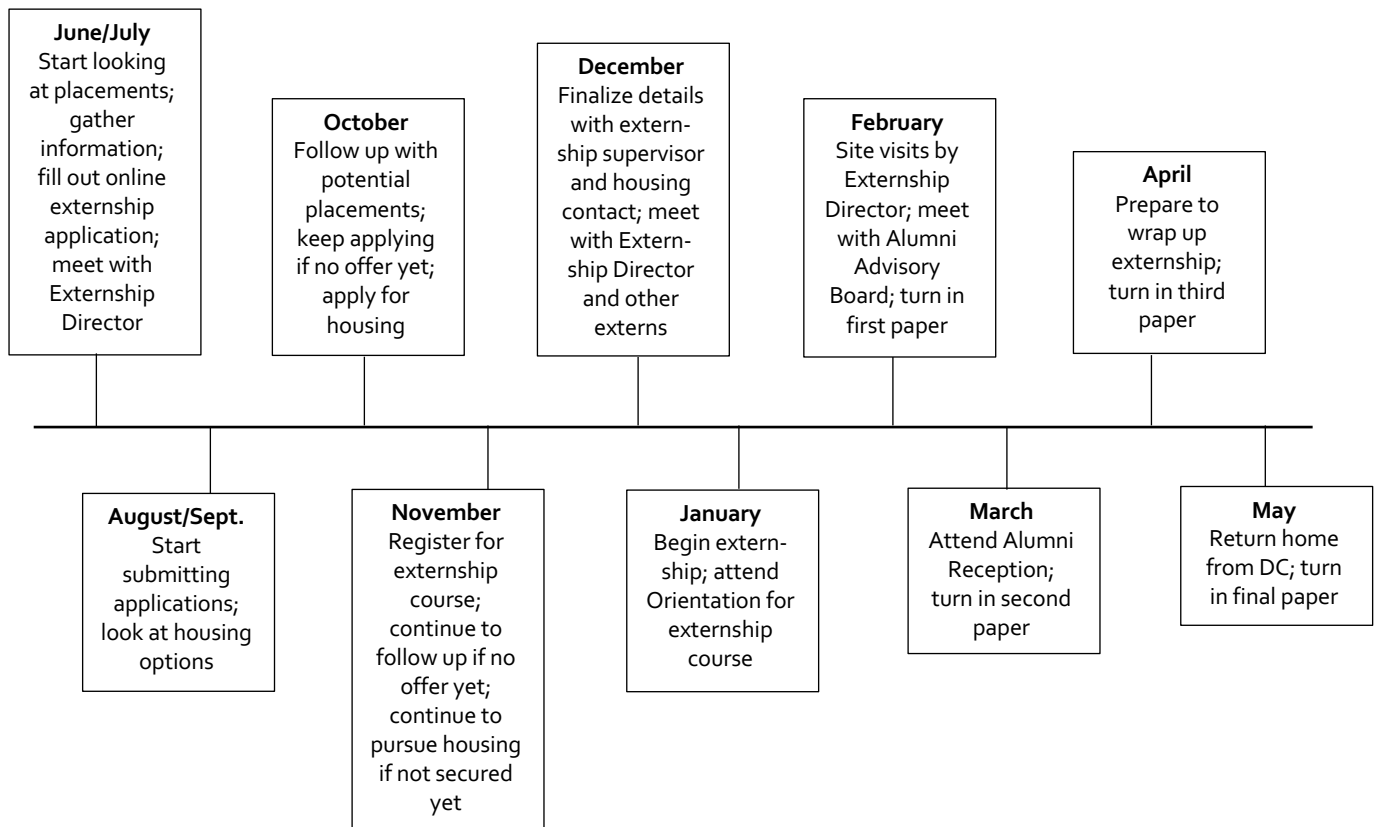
**June/July**
Start looking at placements; gather information; fill out online externship application; meet with Externship Director

**August/Sept.**
Start submitting applications; look at housing options

**October**
Follow up with potential placements; keep applying if no offer yet; apply for housing

**November**
Register for externship course; continue to follow up if no offer yet; continue to pursue housing if not secured yet

**December**
Finalize details with externship supervisor and housing contact; meet with Externship Director and other externs

**January**
Begin externship; attend Orientation for externship course

**February**
Site visits by Externship Director; meet with Alumni Advisory Board; turn in first paper

**March**
Attend Alumni Reception; turn in second paper

**April**
Prepare to wrap up externship; turn in third paper

**May**
Return home from DC; turn in final paper